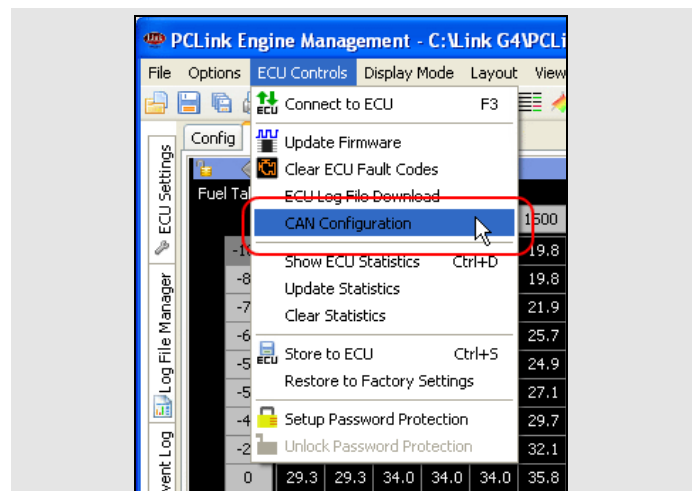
PCLink Engine Management - C:\Link G4\PCLi

File Options ECU Controls Display Mode Layout View

Connect to ECU F3
Update Firmware
Clear ECU Fault Codes
ECU Log File Download
CAN Configuration
Show ECU Statistics Ctrl+D
Update Statistics
Clear Statistics
Store to ECU Ctrl+S
Restore to Factory Settings
Setup Password Protection
Unlock Password Protection

Config
Fuel Ta
ECU Settings
Log File Manager
vent Log

| | | | | | |
|---|---|---|---|---|---|
| | | | | 1600 | |
| -1 | | | | | 19.8 |
| -8 | | | | | 19.8 |
| -7 | | | | | 21.9 |
| -6 | | | | | 25.7 |
| -5 | | | | | 24.9 |
| -5 | | | | | 27.1 |
| -4 | | | | | 29.7 |
| -2 | | | | | 32.1 |
| 0 | 29.3 | 29.3 | 34.0 | 34.0 | 35.8 |